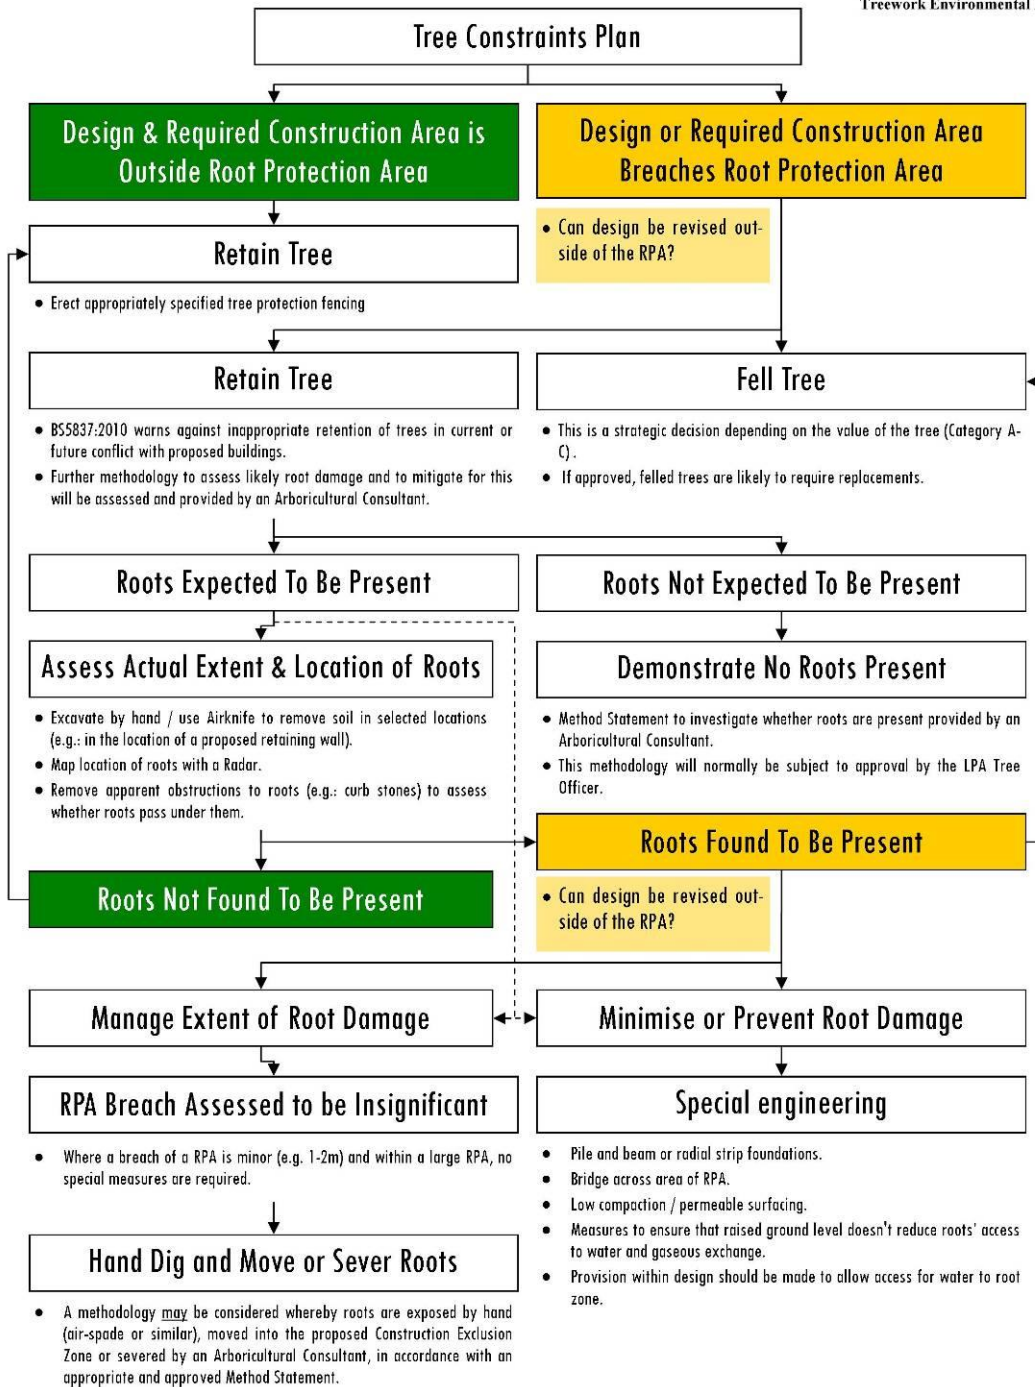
Treework Environmental

Tree Constraints Plan

Design & Required Construction Area is Outside Root Protection Area

Design or Required Construction Area Breaches Root Protection Area

Retain Tree

- Can design be revised outside of the RPA?

- Erect appropriately specified tree protection fencing

Retain Tree

Fell Tree

- BS5837:2010 warns against inappropriate retention of trees in current or future conflict with proposed buildings.
- Further methodology to assess likely root damage and to mitigate for this will be assessed and provided by an Arboricultural Consultant.

- This is a strategic decision depending on the value of the tree (Category A-C).
- If approved, felled trees are likely to require replacements.

Roots Expected To Be Present

Roots Not Expected To Be Present

Assess Actual Extent & Location of Roots

Demonstrate No Roots Present

- Excavate by hand / use Airknife to remove soil in selected locations (e.g.: in the location of a proposed retaining wall).
- Map location of roots with a Radar.
- Remove apparent obstructions to roots (e.g.: curb stones) to assess whether roots pass under them.

- Method Statement to investigate whether roots are present provided by an Arboricultural Consultant.
- This methodology will normally be subject to approval by the LPA Tree Officer.

Roots Found To Be Present

Roots Not Found To Be Present

- Can design be revised outside of the RPA?

Manage Extent of Root Damage

Minimise or Prevent Root Damage

RPA Breach Assessed to be Insignificant

Special engineering

- Where a breach of a RPA is minor (e.g. 1-2m) and within a large RPA, no special measures are required.

- Pile and beam or radial strip foundations.
- Bridge across area of RPA.
- Low compaction / permeable surfacing.
- Measures to ensure that raised ground level doesn't reduce roots' access to water and gaseous exchange.
- Provision within design should be made to allow access for water to root zone.

Hand Dig and Move or Sever Roots

- A methodology may be considered whereby roots are exposed by hand (air-spade or similar), moved into the proposed Construction Exclusion Zone or severed by an Arboricultural Consultant, in accordance with an appropriate and approved Method Statement.